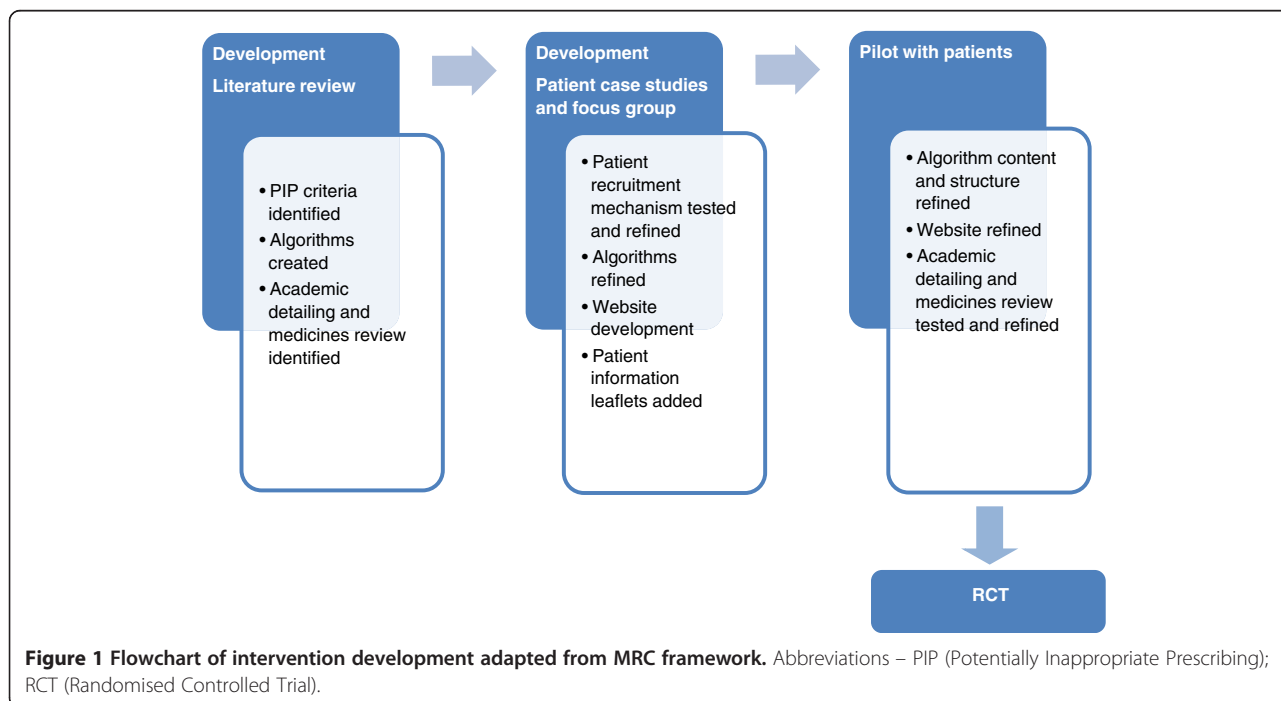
Development

Literature review

- PIP criteria identified
- Algorithms created
- Academic detailing and medicines review identified

Development

Patient case studies and focus group

- Patient recruitment mechanism tested and refined
- Algorithms refined
- Website development
- Patient information leaflets added

Pilot with patients

- Algorithm content and structure refined
- Website refined
- Academic detailing and medicines review tested and refined

RCT

**Figure 1 Flowchart of intervention development adapted from MRC framework.** Abbreviations – PIP (Potentially Inappropriate Prescribing); RCT (Randomised Controlled Trial).